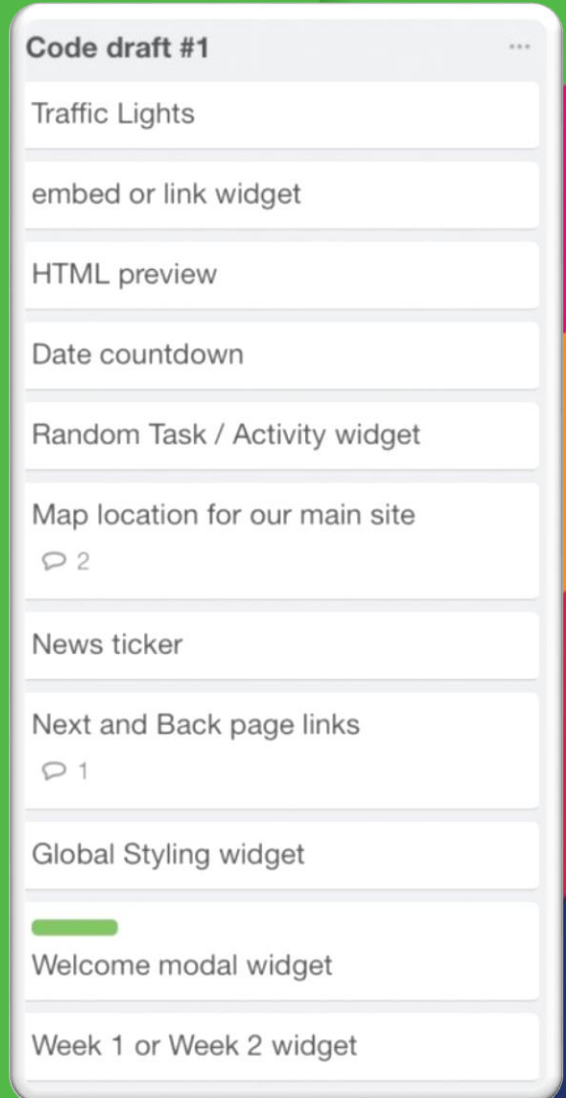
Code draft #1 ...

Traffic Lights

embed or link widget

HTML preview

Date countdown

Random Task / Activity widget

Map location for our main site
2

News ticker

Next and Back page links
1

Global Styling widget

Welcome modal widget

Week 1 or Week 2 widget